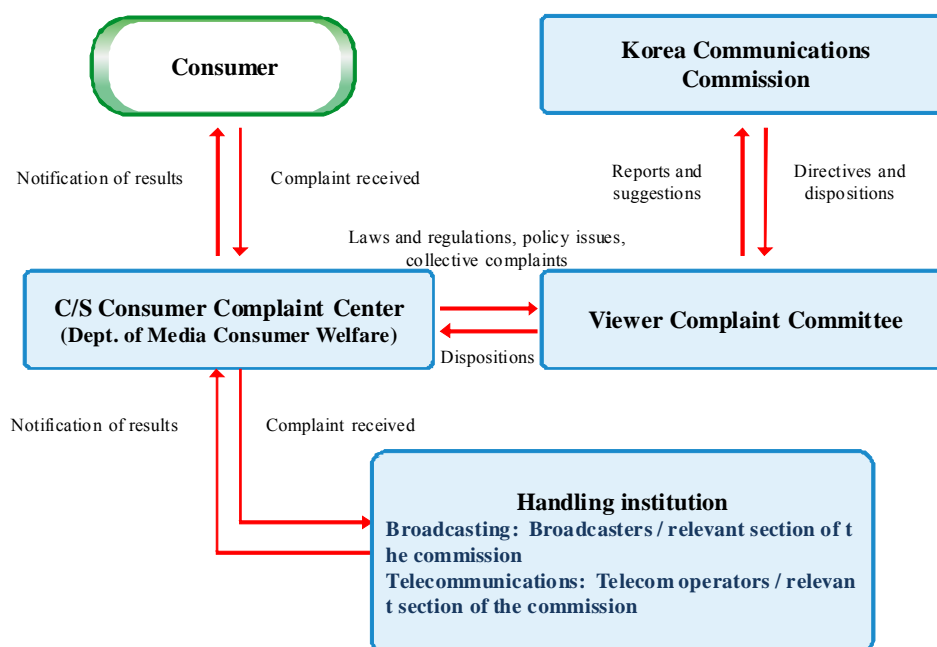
Consumer

Korea Communications Commission

Notification of results

Complaint received

Reports and suggestions

Directives and dispositions

Laws and regulations, policy issues, collective complaints

C/S Consumer Complaint Center (Dept. of Media Consumer Welfare)

Viewer Complaint Committee

Dispositions

Notification of results

Complaint received

Handling institution
Broadcasting: Broadcasters / relevant section of the commission
Telecommunications: Telecom operators / relevant section of the commission